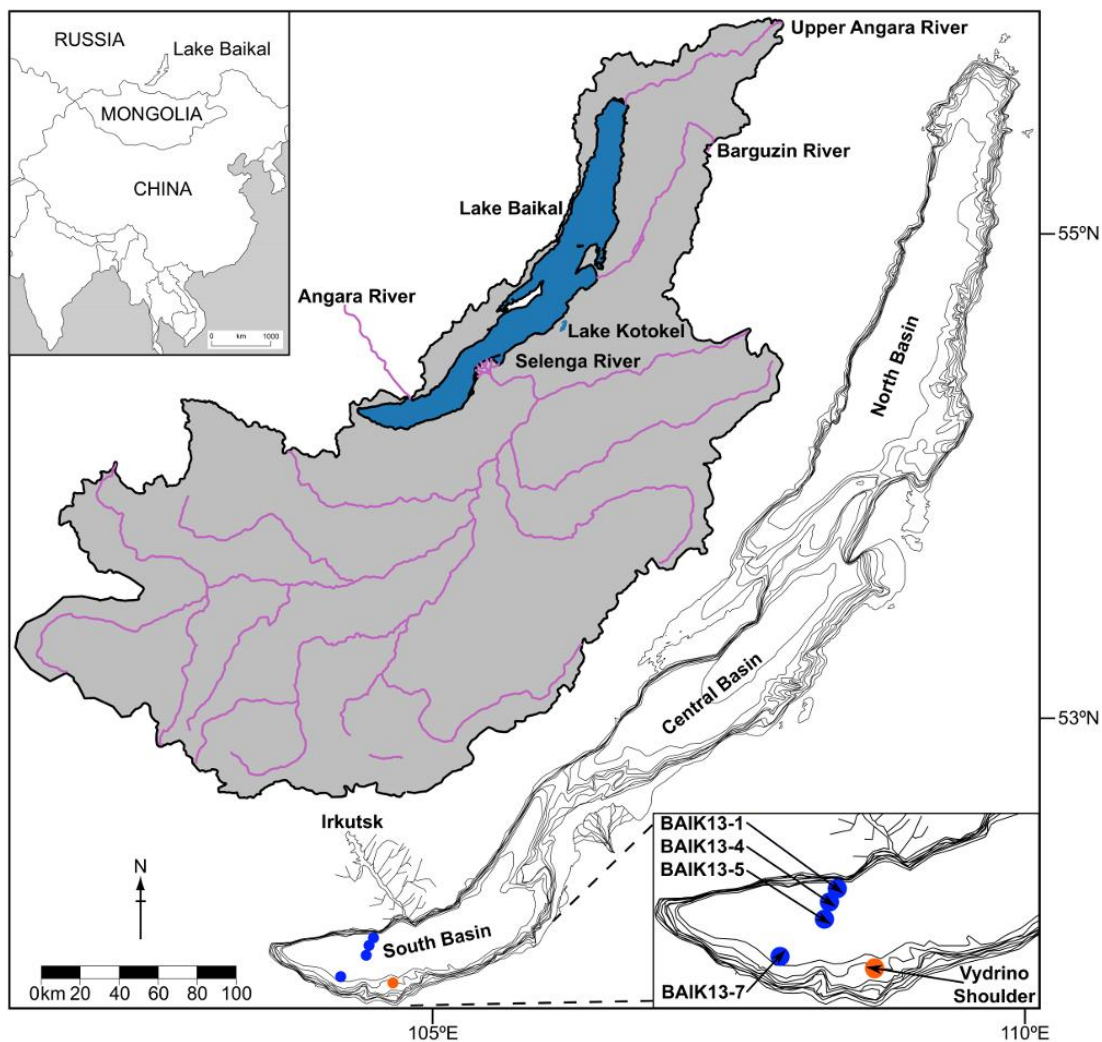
RUSSIA
Lake Baikal
MONGOLIA
CHINA
0 km 1000

Upper Angara River
Barguzin River
Lake Baikal
Angara River
Lake Kotokel
Selenga River

55ºN
North Basin
Central Basin
53ºN

Irkutsk
South Basin
N

0km 20 40 60 80 100

BAIK13-1
BAIK13-4
BAIK13-5
BAIK13-7
Vydrino Shoulder

105ºE
110ºE